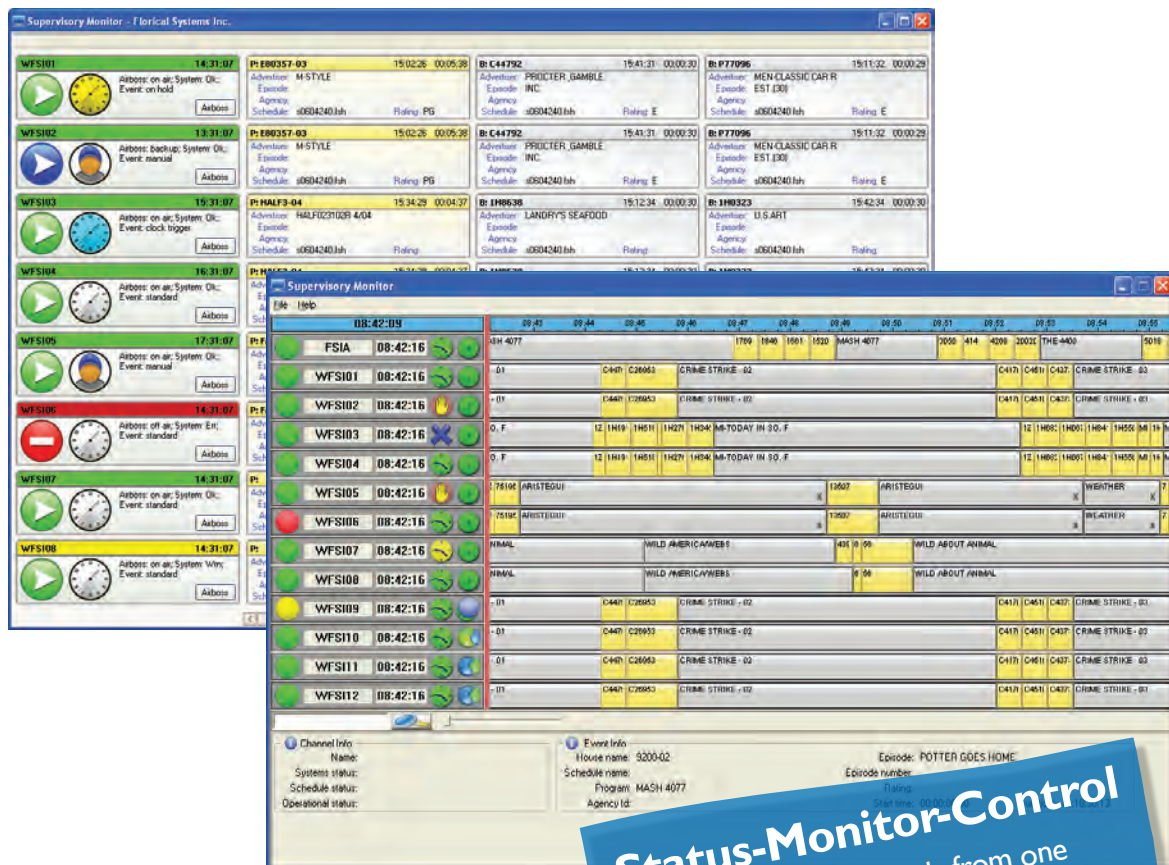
Supervisory Monitor - Florical Systems Inc.

WFSI01 14:31:07
Airboss: on air; System: Ok; Event: on hold
Airboss

P: E80357-03 15:02:26 00:05:38
Advertiser: M-STYLE
Episode:
Agency:
Schedule: s0604240.lsh Rating: PG

B: C44792 15:41:31 00:00:30
Advertiser: PROCTER_GAMBLE
Episode: INC
Agency:
Schedule: s0604240.lsh Rating: E

B: P77096 15:11:32 00:00:29
Advertiser: MEN-CLASSIC CAR R
Episode: EST (30)
Agency:
Schedule: s0604240.lsh Rating: E

WFSI02 13:31:07
Airboss: backup; System: Ok; Event: manual
Airboss

P: E80357-03 15:02:26 00:05:38
Advertiser: M-STYLE
Episode:
Agency:
Schedule: s0604240.lsh Rating: PG

B: C44792 15:41:31 00:00:30
Advertiser: PROCTER_GAMBLE
Episode: INC
Agency:
Schedule: s0604240.lsh Rating: E

B: P77096 15:11:32 00:00:29
Advertiser: MEN-CLASSIC CAR R
Episode: EST (30)
Agency:
Schedule: s0604240.lsh Rating: E

WFSI03 15:31:07
Airboss: on air; System: Ok; Event: clock trigger
Airboss

P: HALF3-04 15:34:29 00:04:37
Advertiser: HALF0231028 4/04
Episode:
Agency:
Schedule: s0604240.lsh Rating:

B: 1H8638 15:12:34 00:00:30
Advertiser: LANDRY'S SEAFOOD
Episode:
Agency:
Schedule: s0604240.lsh Rating:

B: 1H0323 15:42:34 00:00:30
Advertiser: U.S.ART
Episode:
Agency:
Schedule: s0604240.lsh Rating:

WFSI04 16:31:07
Airboss: on air; System: Ok; Event: standard
Airboss

WFSI05 17:31:07
Airboss: on air; System: Ok; Event: manual
Airboss

WFSI06 14:31:07
Airboss: off air; System: Err; Event: standard
Airboss

WFSI07 14:31:07
Airboss: on air; System: Ok; Event: standard
Airboss

WFSI08 14:31:07
Airboss: on air; System: Wrn; Event: standard
Airboss

Supervisory Monitor
File Help

08:42:09
08:43 08:44 08:45 08:46 08:47 08:48 08:49 08:50 08:51 08:52 08:53 08:54 08:55

| FSIA | 08:42:16 | SH 4077 | 1789 1846 1661 1520 MASH 4077 | 3058 414 4288 2003 THE 4400 | 5018 |
|---|---|---|---|---|---|
| WFSI01 | 08:42:16 | -01 | C447 C26953 CRIME STRIKE - 02 | C417 C451 C437 CRIME STRIKE - 03 | |
| WFSI02 | 08:42:16 | -01 | C447 C26953 CRIME STRIKE - 02 | C417 C451 C437 CRIME STRIKE - 03 | |
| WFSI03 | 08:42:16 | O, F | 12 1H19 1H51 1H27 1H34 MI-TODAY IN SO. F | 12 1H08 1H00 1H84 1H55 MI 1H | |
| WFSI04 | 08:42:16 | O, F | 12 1H19 1H51 1H27 1H34 MI-TODAY IN SO. F | 12 1H08 1H00 1H84 1H55 MI 1H | |
| WFSI05 | 08:42:16 | 7519 ARISTEGUI | 13607 ARISTEGUI | WEATHER | 7 |
| WFSI06 | 08:42:16 | 7519 ARISTEGUI | 13607 ARISTEGUI | WEATHER | 7 |
| WFSI07 | 08:42:16 | NIMAL | WILD AMERICA/WEBS | 406 8 66 WILD ABOUT ANIMAL | |
| WFSI08 | 08:42:16 | NIMAL | WILD AMERICA/WEBS | 8 66 WILD ABOUT ANIMAL | |
| WFSI09 | 08:42:16 | -01 | C447 C26953 CRIME STRIKE - 02 | C417 C451 C437 CRIME STRIKE - 03 | |
| WFSI10 | 08:42:16 | -01 | C447 C26953 CRIME STRIKE - 02 | C417 C451 C437 CRIME STRIKE - 03 | |
| WFSI11 | 08:42:16 | -01 | C447 C26953 CRIME STRIKE - 02 | C417 C451 C437 CRIME STRIKE - 03 | |
| WFSI12 | 08:42:16 | -01 | C447 C26953 CRIME STRIKE - 02 | C417 C451 C437 CRIME STRIKE - 03 | |

Channel Info
Name:
Systems status:
Schedule status:
Operational status:

Event Info
House name: 9200-02
Schedule name:
Program: MASH 4077
Agency Id:
Episode: POTTER GOES HOME
Episode number:
Rating:
Start time: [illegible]

Status-Monitor-Control
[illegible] from one